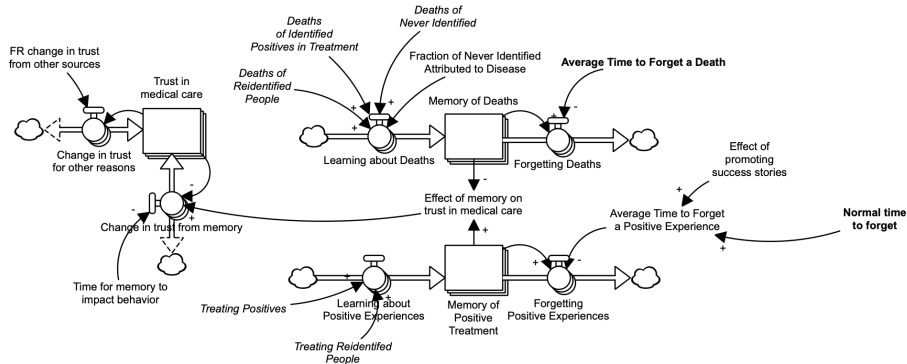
Deaths of Identified Positives in Treatment

Deaths of Never Identified

FR change in trust from other sources

Trust in medical care

Fraction of Never Identified Attributed to Disease

Average Time to Forget a Death

Deaths of Reidentified People

Memory of Deaths

Change in trust for other reasons

Learning about Deaths

Forgetting Deaths

Effect of promoting success stories

Effect of memory on trust in medical care

Change in trust from memory

Average Time to Forget a Positive Experience

Normal time to forget

Time for memory to impact behavior

Treating Positives

Learning about Positive Experiences

Memory of Positive Treatment

Forgetting Positive Experiences

Treating Reidentified People

+ + + + - - + - + - + + + - - + + - + + +